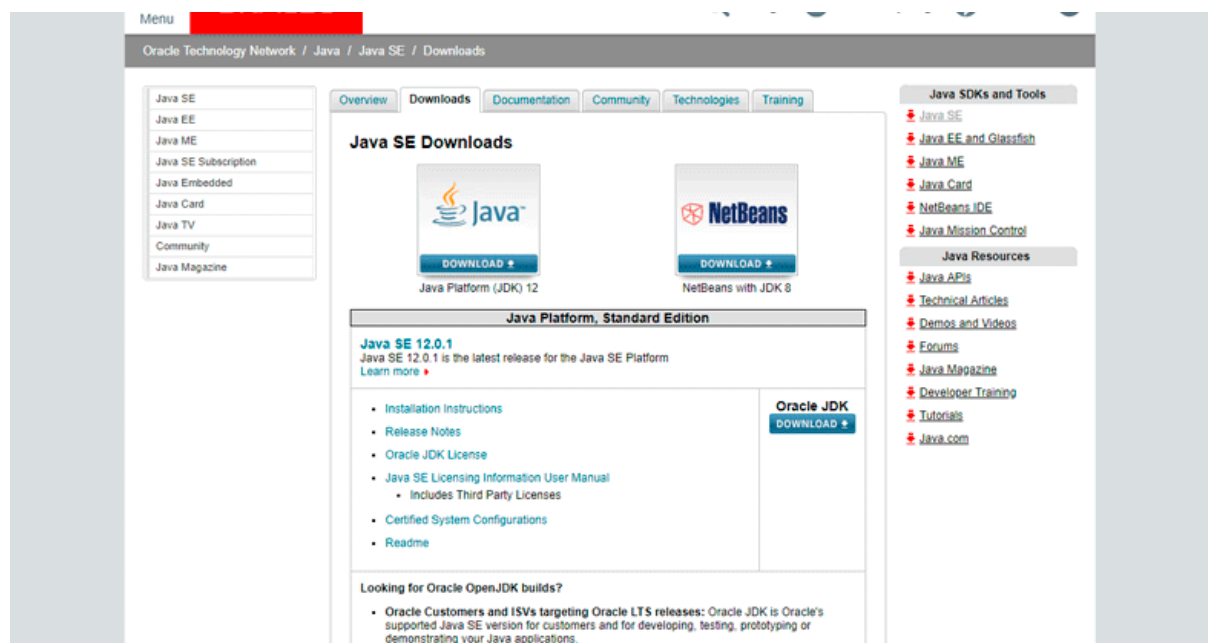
Menu

Oracle Technology Network / Java / Java SE / Downloads

Java SE
Java EE
Java ME
Java SE Subscription
Java Embedded
Java Card
Java TV
Community
Java Magazine

Overview | Downloads | Documentation | Community | Technologies | Training

Java SE Downloads

Java
DOWNLOAD
Java Platform (JDK) 12

NetBeans
DOWNLOAD
NetBeans with JDK 8

Java Platform, Standard Edition

Java SE 12.0.1
Java SE 12.0.1 is the latest release for the Java SE Platform
Learn more

- Installation Instructions
- Release Notes
- Oracle JDK License
- Java SE Licensing Information User Manual
  - Includes Third Party Licenses
- Certified System Configurations
- Readme

Oracle JDK
DOWNLOAD

Looking for Oracle OpenJDK builds?

- Oracle Customers and ISVs targeting Oracle LTS releases: Oracle JDK is Oracle's supported Java SE version for customers and for developing, testing, prototyping or demonstrating your Java applications.

Java SDKs and Tools
Java SE
Java EE and Glassfish
Java ME
Java Card
NetBeans IDE
Java Mission Control

Java Resources
Java APIs
Technical Articles
Demos and Videos
Forums
Java Magazine
Developer Training
Tutorials
Java.com